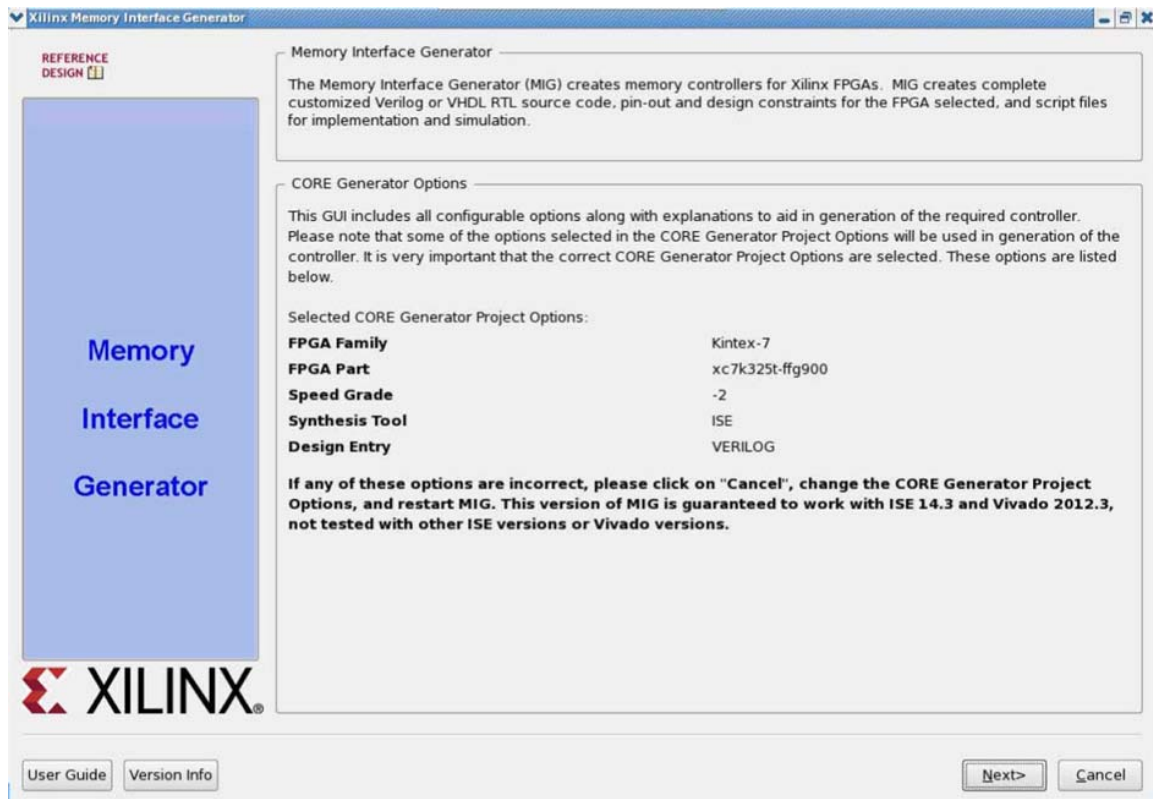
Xilinx Memory Interface Generator

REFERENCE DESIGN

Memory Interface Generator

The Memory Interface Generator (MIG) creates memory controllers for Xilinx FPGAs. MIG creates complete customized Verilog or VHDL RTL source code, pin-out and design constraints for the FPGA selected, and script files for implementation and simulation.

CORE Generator Options

This GUI includes all configurable options along with explanations to aid in generation of the required controller. Please note that some of the options selected in the CORE Generator Project Options will be used in generation of the controller. It is very important that the correct CORE Generator Project Options are selected. These options are listed below.

Selected CORE Generator Project Options:

| | |
|---|---|
| **FPGA Family** | Kintex-7 |
| **FPGA Part** | xc7k325t-ffg900 |
| **Speed Grade** | -2 |
| **Synthesis Tool** | ISE |
| **Design Entry** | VERILOG |

**If any of these options are incorrect, please click on "Cancel", change the CORE Generator Project Options, and restart MIG. This version of MIG is guaranteed to work with ISE 14.3 and Vivado 2012.3, not tested with other ISE versions or Vivado versions.**

Memory

Interface

Generator

XILINX.

User Guide | Version Info | Next> | Cancel